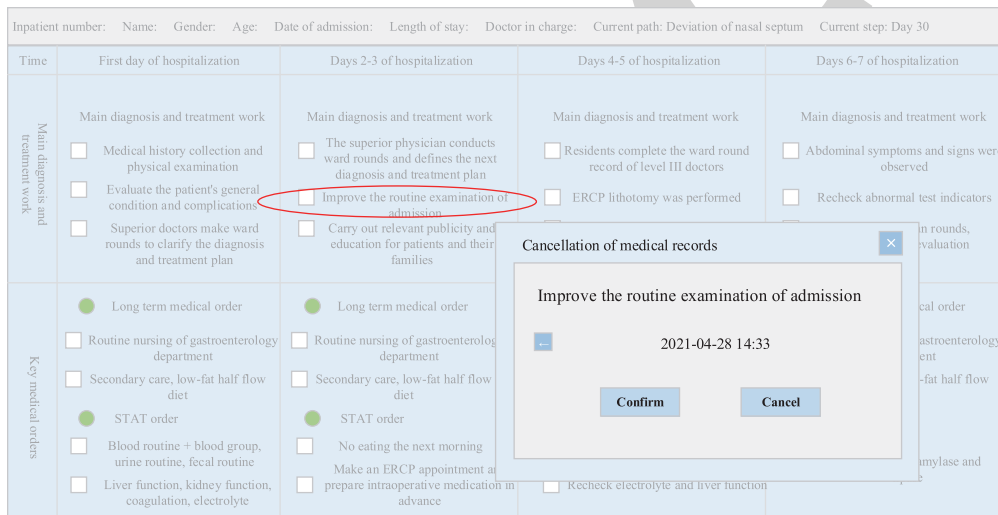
Inpatient number: Name: Gender: Age: Date of admission: Length of stay: Doctor in charge: Current path: Deviation of nasal septum Current step: Day 30

| Time | First day of hospitalization | Days 2-3 of hospitalization | Days 4-5 of hospitalization | Days 6-7 of hospitalization |
|---|---|---|---|---|
| Main diagnosis and treatment work | Main diagnosis and treatment work<br>Medical history collection and physical examination<br>Evaluate the patient's general condition and complications<br>Superior doctors make ward rounds to clarify the diagnosis and treatment plan | Main diagnosis and treatment work<br>The superior physician conducts ward rounds and defines the next diagnosis and treatment plan<br>Improve the routine examination of admission<br>Carry out relevant publicity and education for patients and their families | Main diagnosis and treatment work<br>Residents complete the ward round record of level III doctors<br>ERCP lithotomy was performed | Main diagnosis and treatment work<br>Abdominal symptoms and signs were observed<br>Recheck abnormal test indicators<br>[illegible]n rounds, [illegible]valuation |
| Key medical orders | Long term medical order<br>Routine nursing of gastroenterology department<br>Secondary care, low-fat half flow diet<br>STAT order<br>Blood routine + blood group, urine routine, fecal routine<br>Liver function, kidney function, coagulation, electrolyte | Long term medical order<br>Routine nursing of gastroenterolog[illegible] department<br>Secondary care, low-fat half flow diet<br>STAT order<br>No eating the next morning<br>Make an ERCP appointment a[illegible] prepare intraoperative medication in advance | Recheck electrolyte and liver function | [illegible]cal order<br>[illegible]astroenterology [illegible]nt<br>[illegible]-fat half flow<br>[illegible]mylase and |

Cancellation of medical records ×

Improve the routine examination of admission

← 2021-04-28 14:33

Confirm Cancel